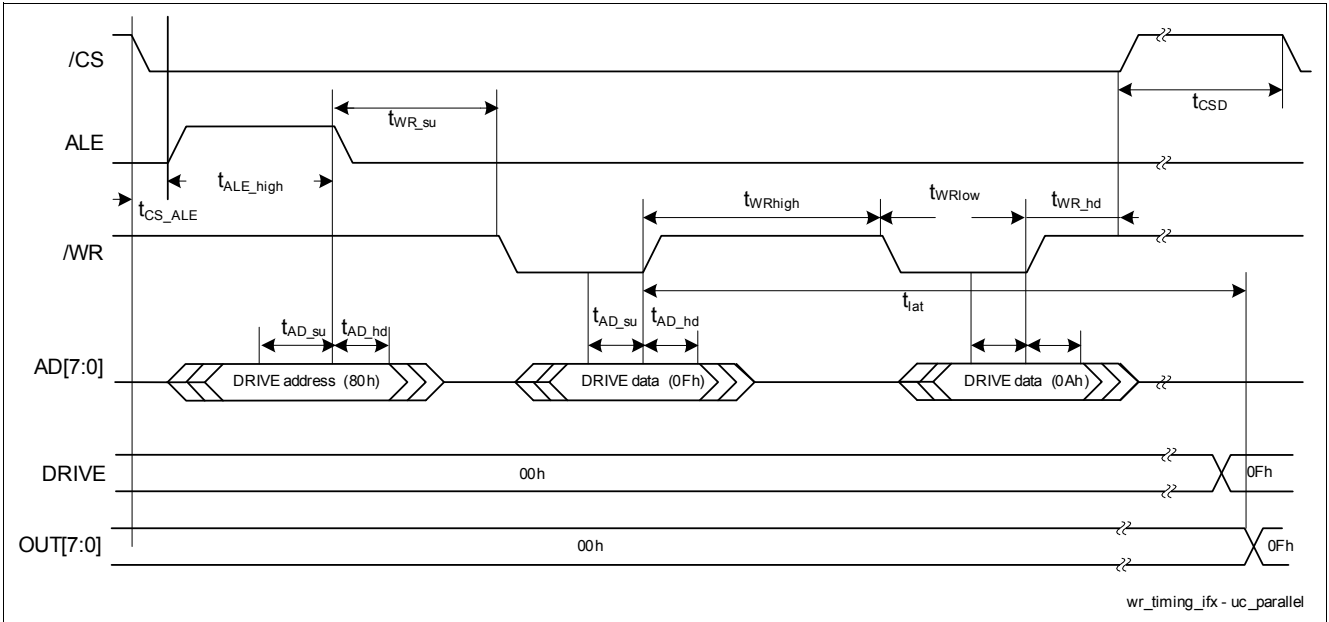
/CS

$t_{CSD}$

ALE

$t_{WR\_su}$

$t_{ALE\_high}$

$t_{CS\_ALE}$

$t_{WRhigh}$

$t_{WRlow}$

$t_{WR\_hd}$

/WR

$t_{lat}$

$t_{AD\_su}$ $t_{AD\_hd}$

$t_{AD\_su}$ $t_{AD\_hd}$

AD[7:0]

DRIVE address (80h)

DRIVE data (0Fh)

DRIVE data (0Ah)

DRIVE

00h

0Fh

OUT[7:0]

00h

0Fh

wr_timing_ifx - uc_parallel